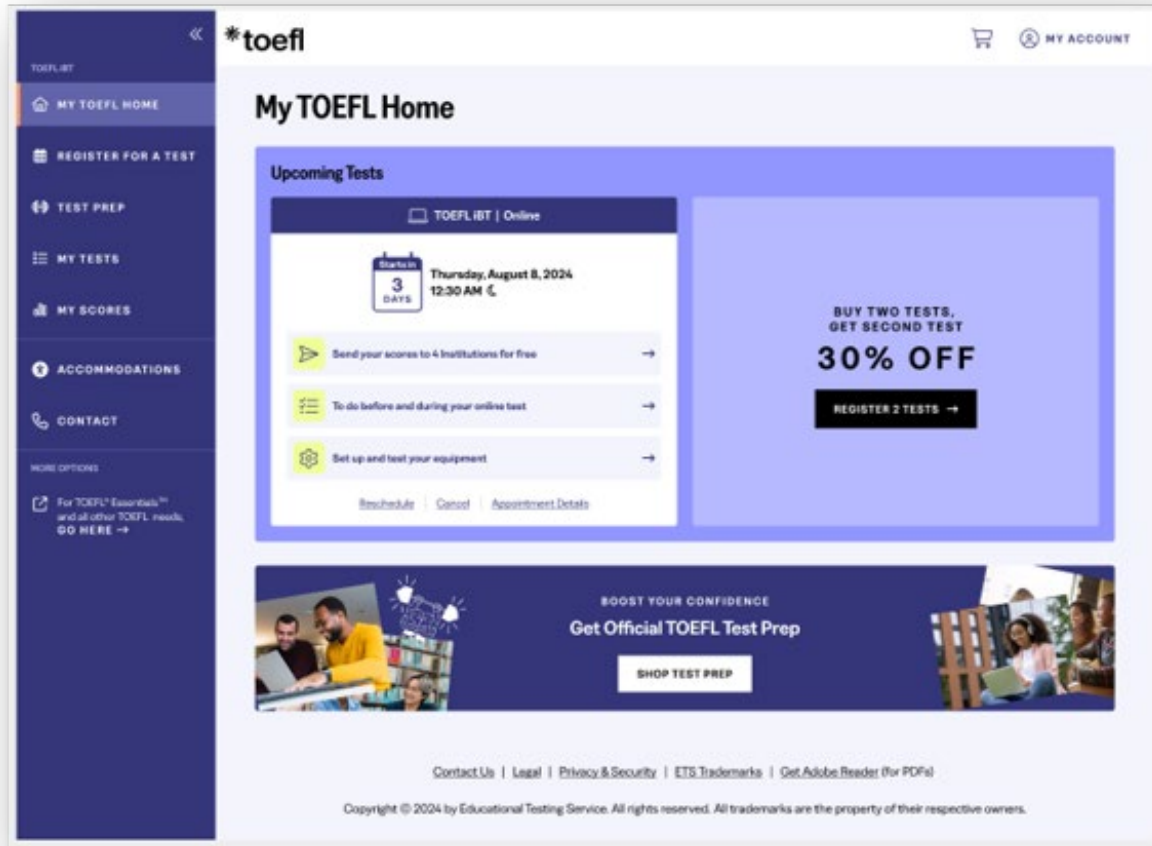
«

TOEFL iBT

MY TOEFL HOME

REGISTER FOR A TEST

TEST PREP

MY TESTS

MY SCORES

ACCOMMODATIONS

CONTACT

MORE OPTIONS

For TOEFL® Essentials™ and all other TOEFL needs, GO HERE →

*toefl

MY ACCOUNT

My TOEFL Home

Upcoming Tests

TOEFL iBT | Online

Starts in 3 DAYS

Thursday, August 8, 2024
12:30 AM

Send your scores to 4 Institutions for free →

To do before and during your online test →

Set up and test your equipment →

Reschedule | Cancel | Appointment Details

BUY TWO TESTS, GET SECOND TEST

30% OFF

REGISTER 2 TESTS →

BOOST YOUR CONFIDENCE

Get Official TOEFL Test Prep

SHOP TEST PREP

Contact Us | Legal | Privacy & Security | ETS Trademarks | Get Adobe Reader (for PDFs)

Copyright © 2024 by Educational Testing Service. All rights reserved. All trademarks are the property of their respective owners.